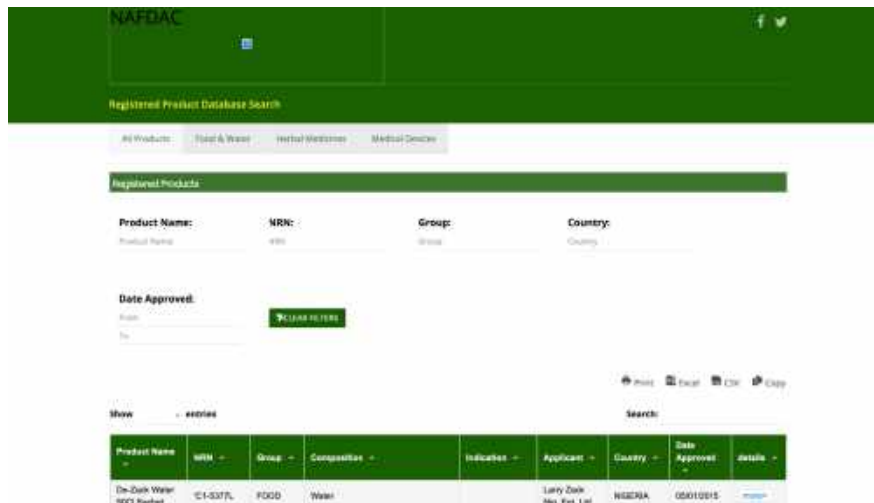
NAFDAC

f

Registered Product Database Search

All Products | Food & Water | Herbal Medicines | Medical Devices

Registered Products

Product Name:
Product Name

NRN:
NRN

Group:
Group

Country:
Country

Date Approved:
From
To

CLEAR FILTERS

Print Excel CSV Copy

Show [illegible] entries

Search:

| Product Name | NRN | Group | Composition | Indication | Applicant | Country | Date Approved | details |
|---|---|---|---|---|---|---|---|---|
| De-Zack Water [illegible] | C1-5377L | FOOD | Water | | Larry Zack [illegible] | NIGERIA | 05/01/2015 | more |